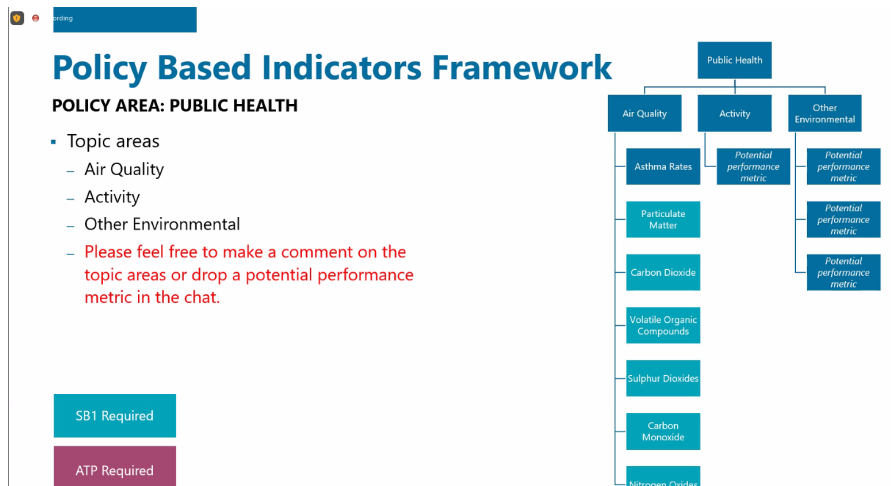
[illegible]ording

Policy Based Indicators Framework

POLICY AREA: PUBLIC HEALTH

- Topic areas
  - Air Quality
  - Activity
  - Other Environmental
  - Please feel free to make a comment on the topic areas or drop a potential performance metric in the chat.

SB1 Required

ATP Required

Public Health

Air Quality

Activity

Other Environmental

Asthma Rates

Potential performance metric

Potential performance metric

Particulate Matter

Potential performance metric

Carbon Dioxide

Potential performance metric

Volatile Organic Compounds

Sulphur Dioxides

Carbon Monoxide

Nitrogen Oxides